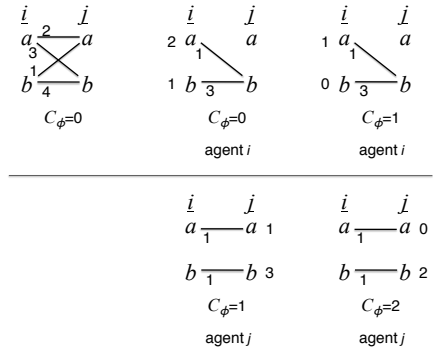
$\underline{i}$ $\underline{j}$
$a$ 2 $a$
3
1
$b$ 4 $b$
$C_{\phi}$=0

$\underline{i}$ $\underline{j}$
2 $a$ $a$
1
1 $b$ 3 $b$
$C_{\phi}$=0
agent $i$

$\underline{i}$ $\underline{j}$
1 $a$ $a$
1
0 $b$ 3 $b$
$C_{\phi}$=1
agent $i$

$\underline{i}$ $\underline{j}$
$a$ 1 $a$ 1
$b$ 1 $b$ 3
$C_{\phi}$=1
agent $j$

$\underline{i}$ $\underline{j}$
$a$ 1 $a$ 0
$b$ 1 $b$ 2
$C_{\phi}$=2
agent $j$